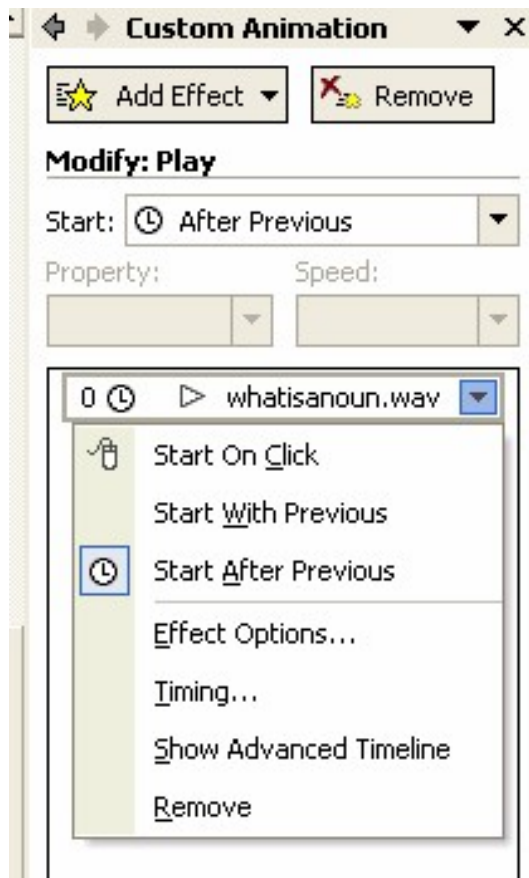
Custom Animation

Add Effect

Remove

Modify: Play

Start: After Previous

Property:

Speed:

0 whatisanoun.wav

Start On Click

Start With Previous

Start After Previous

Effect Options...

Timing...

Show Advanced Timeline

Remove